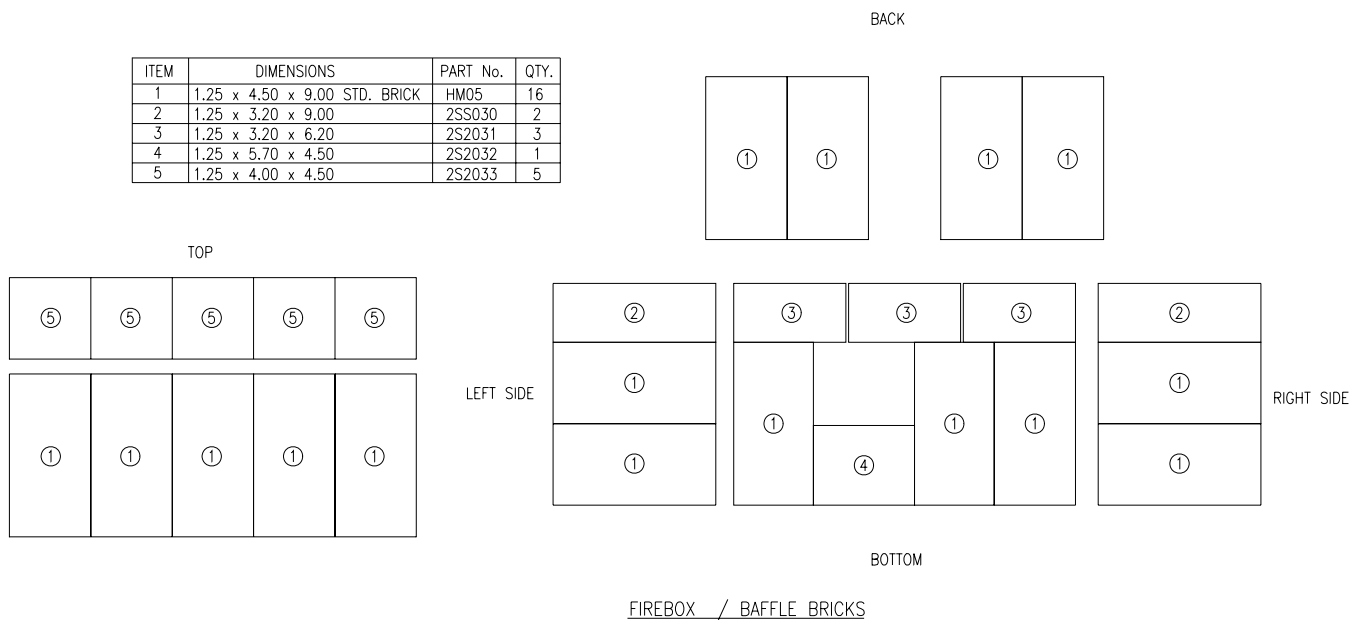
BACK

| ITEM | DIMENSIONS | PART No. | QTY. |
|---|---|---|---|
| 1 | 1.25 x 4.50 x 9.00 STD. BRICK | HM05 | 16 |
| 2 | 1.25 x 3.20 x 9.00 | 2SS030 | 2 |
| 3 | 1.25 x 3.20 x 6.20 | 2S2031 | 3 |
| 4 | 1.25 x 5.70 x 4.50 | 2S2032 | 1 |
| 5 | 1.25 x 4.00 x 4.50 | 2S2033 | 5 |

① ① ① ①

TOP

⑤ ⑤ ⑤ ⑤ ⑤

① ① ① ① ①

② ③ ③ ③ ②

LEFT SIDE

① ① ①

① ④ ① ①

RIGHT SIDE

① ①

BOTTOM

FIREBOX / BAFFLE BRICKS